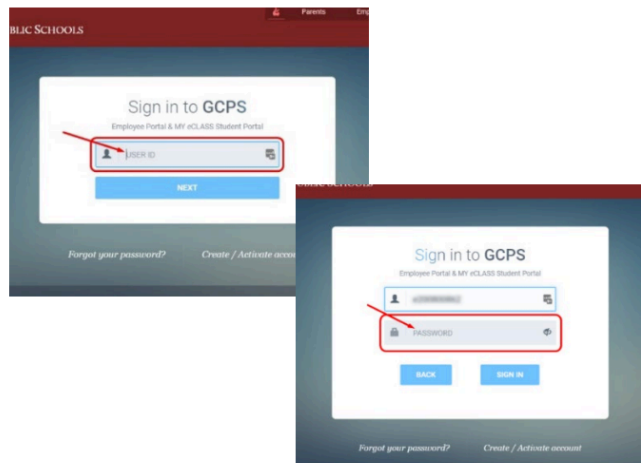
BLIC SCHOOLS

Parents

Emp

Sign in to GCPS

Employee Portal & MY eCLASS Student Portal

USER ID

NEXT

Forgot your password?

Create / Activate accou

Sign in to GCPS

Employee Portal & MY eCLASS Student Portal

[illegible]

PASSWORD

BACK

SIGN IN

Forgot your password?

Create / Activate account